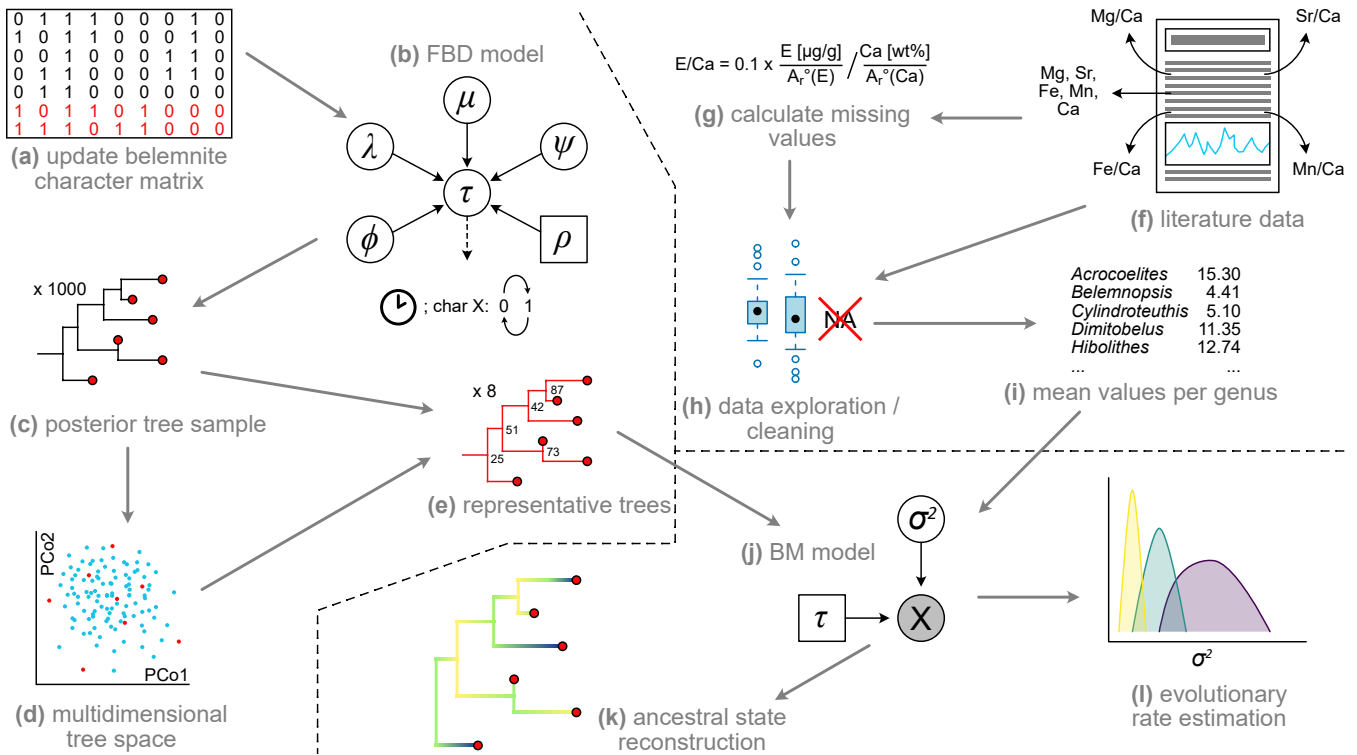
| 0 | 1 | 1 | 1 | 0 | 0 | 0 | 1 | 0 |
|---|---|---|---|---|---|---|---|---|
| 1 | 0 | 1 | 1 | 0 | 0 | 0 | 1 | 0 |
| 0 | 0 | 1 | 0 | 0 | 0 | 1 | 1 | 0 |
| 0 | 1 | 1 | 0 | 0 | 0 | 1 | 1 | 0 |
| 0 | 1 | 1 | 0 | 0 | 0 | 0 | 0 | 0 |
| 1 | 0 | 1 | 1 | 0 | 1 | 0 | 0 | 0 |
| 1 | 1 | 1 | 0 | 1 | 1 | 0 | 0 | 0 |

(a) update belemnite character matrix

(b) FBD model

$\mu$ $\lambda$ $\psi$ $\tau$ $\phi$ $\rho$

; char X: 0 1

x 1000

(c) posterior tree sample

PCo2
PCo1

(d) multidimensional tree space

x 8
87
42
51
73
25

(e) representative trees

E/Ca = 0.1 x $\frac{E\ [\mu g/g]}{A_r°(E)}$ / $\frac{Ca\ [wt\%]}{A_r°(Ca)}$

(g) calculate missing values

Mg/Ca
Sr/Ca
Mg, Sr, Fe, Mn, Ca
Fe/Ca
Mn/Ca

(f) literature data

NA

(h) data exploration / cleaning

| | |
|---|---|
| Acrocoelites | 15.30 |
| Belemnopsis | 4.41 |
| Cylindroteuthis | 5.10 |
| Dimitobelus | 11.35 |
| Hibolithes | 12.74 |
| ... | ... |

(i) mean values per genus

(j) BM model

$\sigma^2$
$\tau$
X

$\sigma^2$

(k) ancestral state reconstruction

(l) evolutionary rate estimation